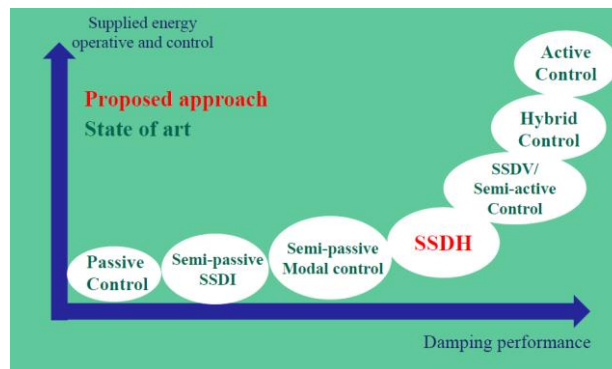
Supplied energy
operative and control

Proposed approach
State of art

Active
Control

Hybrid
Control

SSDV/
Semi-active
Control

SSDH

Semi-passive
Modal control

Semi-passive
SSDI

Passive
Control

Damping performance